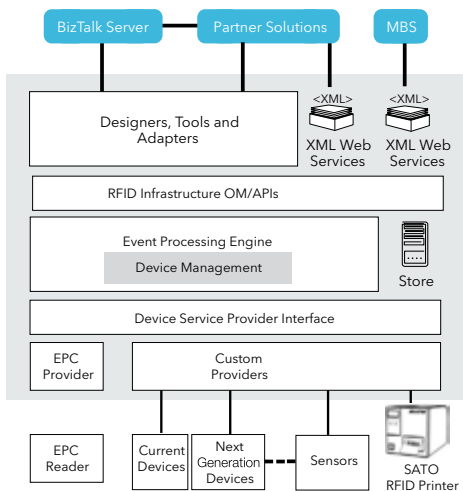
BizTalk Server

Partner Solutions

MBS

Designers, Tools and Adapters

<XML>

XML Web Services

<XML>

XML Web Services

RFID Infrastructure OM/APIs

Event Processing Engine

Device Management

Store

Device Service Provider Interface

EPC Provider

Custom Providers

EPC Reader

Current Devices

Next Generation Devices

Sensors

SATO RFID Printer